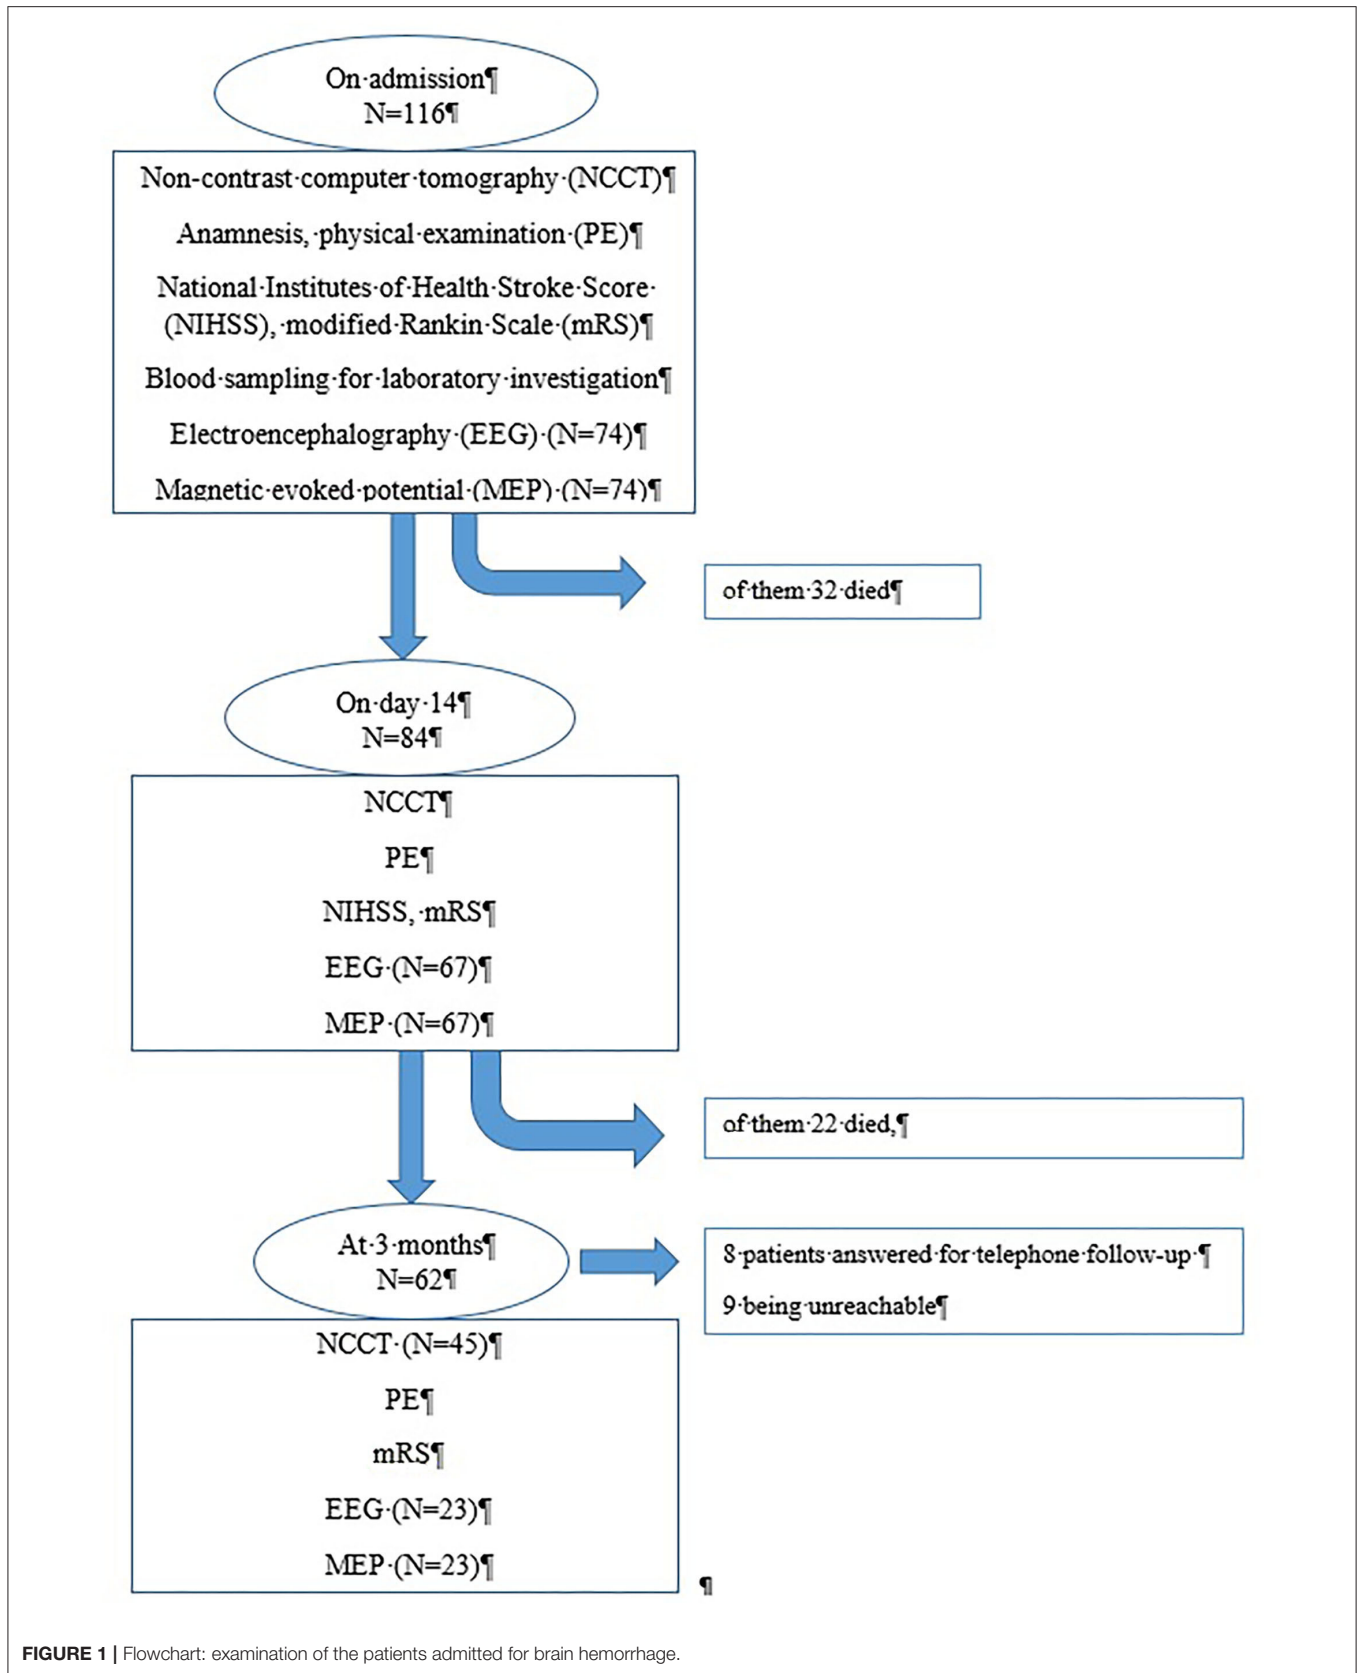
On·admission¶
N=116¶

Non-contrast·computer·tomography·(NCCT)¶

Anamnesis,·physical·examination·(PE)¶

National·Institutes·of·Health·Stroke·Score·(NIHSS),·modified·Rankin·Scale·(mRS)¶

Blood·sampling·for·laboratory·investigation¶

Electroencephalography·(EEG)·(N=74)¶

Magnetic·evoked·potential·(MEP)·(N=74)¶

of·them·32·died¶

On·day·14¶
N=84¶

NCCT¶

PE¶

NIHSS,·mRS¶

EEG·(N=67)¶

MEP·(N=67)¶

of·them·22·died,¶

At·3·months¶
N=62¶

8·patients·answered·for·telephone·follow-up·¶

9·being·unreachable¶

NCCT·(N=45)¶

PE¶

mRS¶

EEG·(N=23)¶

MEP·(N=23)¶

¶

FIGURE 1 | Flowchart: examination of the patients admitted for brain hemorrhage.